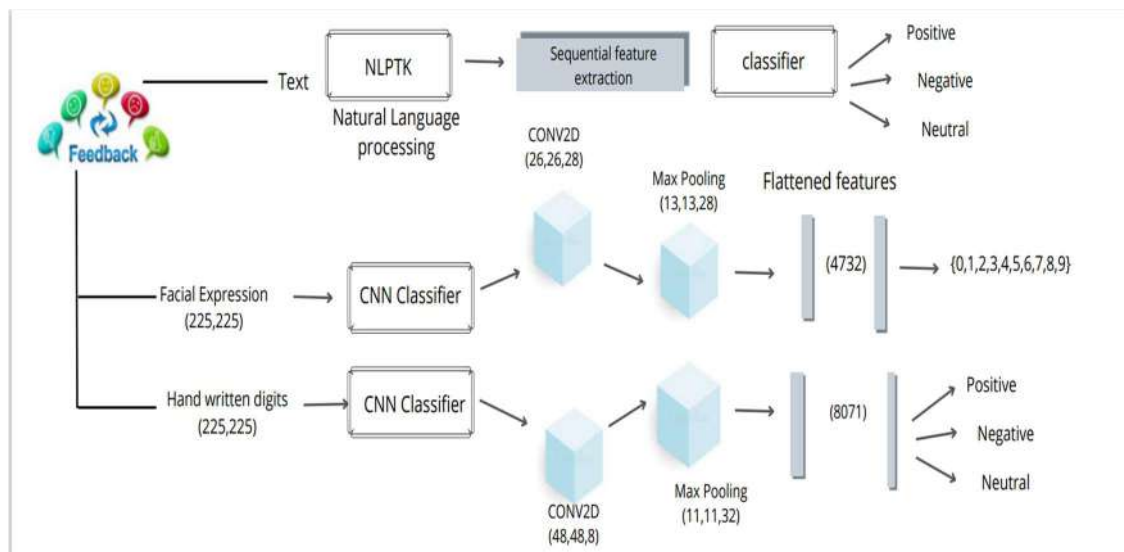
Feedback

Text

NLPTK

Natural Language processing

Sequential feature extraction

classifier

Positive

Negative

Neutral

CONV2D (26,26,28)

Max Pooling (13,13,28)

Flattened features

Facial Expression (225,225)

CNN Classifier

(4732)

{0,1,2,3,4,5,6,7,8,9}

Hand written digits (225,225)

CNN Classifier

(8071)

Positive

Negative

Neutral

CONV2D (48,48,8)

Max Pooling (11,11,32)